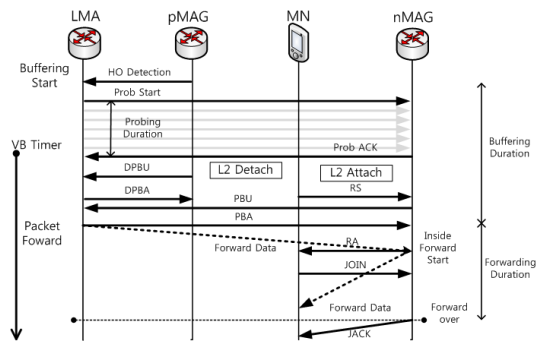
LMA
pMAG
MN
nMAG
Buffering Start
HO Detection
Prob Start
Probing Duration
VB Timer
Prob ACK
Buffering Duration
DPBU
L2 Detach
L2 Attach
DPBA
RS
PBU
PBA
Packet Foward
RA
Inside Forward Start
Forward Data
JOIN
Forwarding Duration
Forward Data
Forward over
JACK